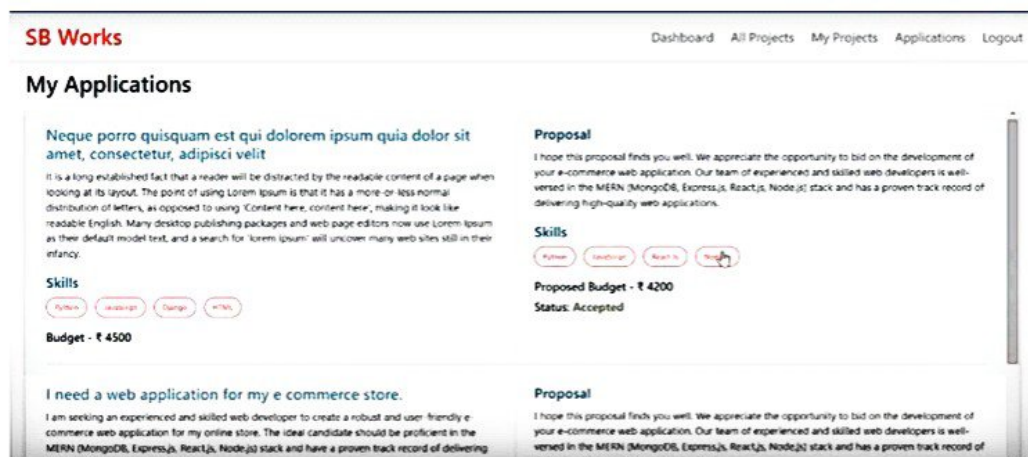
SB Works

Dashboard All Projects My Projects Applications Logout

My Applications

Neque porro quisquam est qui dolorem ipsum quia dolor sit amet, consectetur, adipisci velit

It is a long established fact that a reader will be distracted by the readable content of a page when looking at its layout. The point of using Lorem Ipsum is that it has a more-or-less normal distribution of letters, as opposed to using 'Content here, content here', making it look like readable English. Many desktop publishing packages and web page editors now use Lorem Ipsum as their default model text, and a search for 'lorem ipsum' will uncover many web sites still in their infancy.

Skills

Python Javascript Django HTML

Budget - ₹ 4500

Proposal

I hope this proposal finds you well. We appreciate the opportunity to bid on the development of your e-commerce web application. Our team of experienced and skilled web developers is well-versed in the MERN (MongoDB, Express.js, React.js, Node.js) stack and has a proven track record of delivering high-quality web applications.

Skills

Python Javascript React Js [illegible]

Proposed Budget - ₹ 4200

Status: Accepted

I need a web application for my e commerce store.

I am seeking an experienced and skilled web developer to create a robust and user-friendly e-commerce web application for my online store. The ideal candidate should be proficient in the MERN (MongoDB, Express.js, React.js, Node.js) stack and have a proven track record of delivering

Proposal

I hope this proposal finds you well. We appreciate the opportunity to bid on the development of your e-commerce web application. Our team of experienced and skilled web developers is well-versed in the MERN (MongoDB, Express.js, React.js, Node.js) stack and has a proven track record of